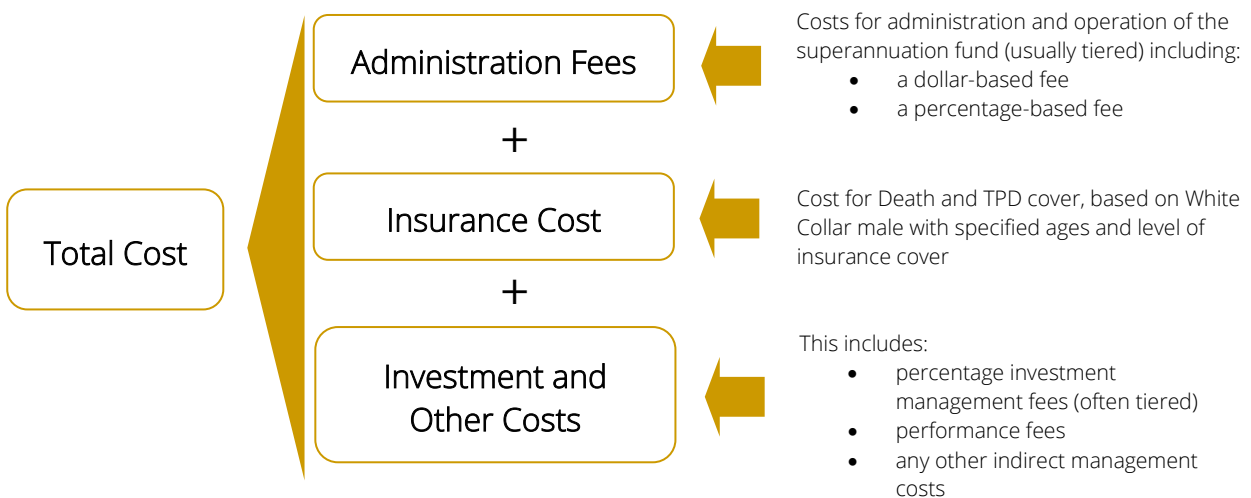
Total Cost

Administration Fees

+

Insurance Cost

+

Investment and Other Costs

Costs for administration and operation of the superannuation fund (usually tiered) including:
- a dollar-based fee
- a percentage-based fee

Cost for Death and TPD cover, based on White Collar male with specified ages and level of insurance cover

This includes:
- percentage investment management fees (often tiered)
- performance fees
- any other indirect management costs